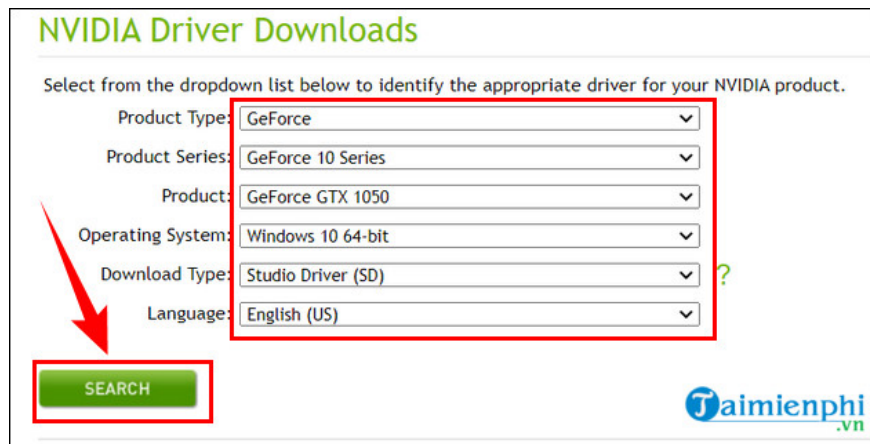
NVIDIA Driver Downloads

Select from the dropdown list below to identify the appropriate driver for your NVIDIA product.

| | |
|---|---|
| Product Type: | GeForce |
| Product Series: | GeForce 10 Series |
| Product: | GeForce GTX 1050 |
| Operating System: | Windows 10 64-bit |
| Download Type: | Studio Driver (SD) ? |
| Language: | English (US) |

SEARCH

Taimienphi.vn